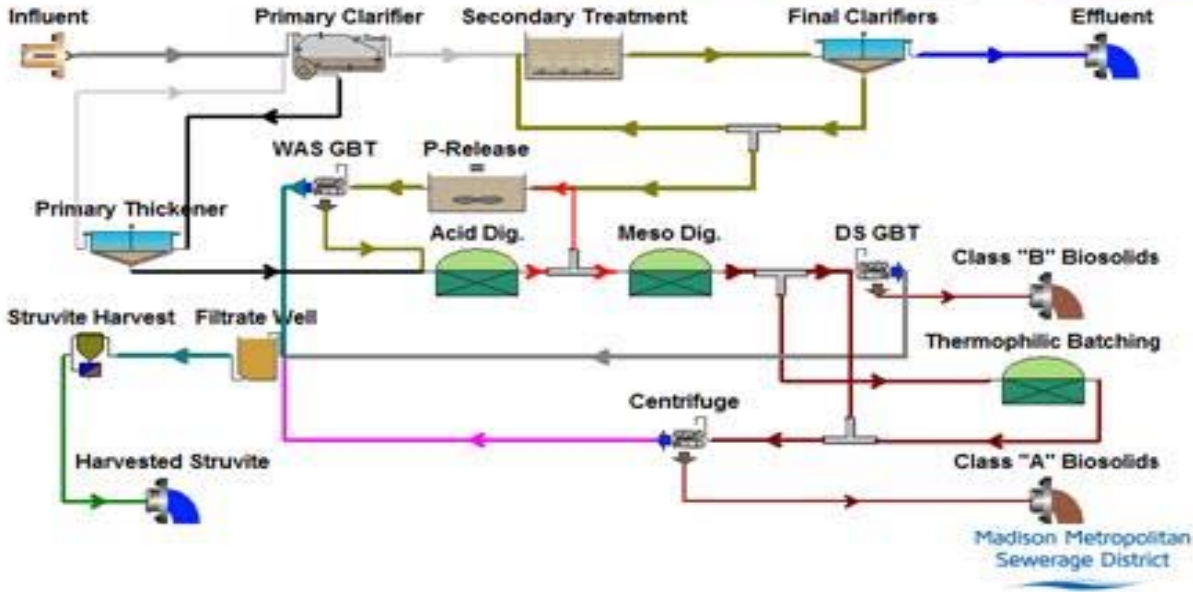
Influent
Primary Clarifier
Secondary Treatment
Final Clarifiers
Effluent
WAS GBT
P-Release
Primary Thickener
Acid Dig.
Meso Dig.
DS GBT
Class "B" Biosolids
Struvite Harvest
Filtrate Well
Thermophilic Batching
Centrifuge
Harvested Struvite
Class "A" Biosolids
Madison Metropolitan Sewerage District